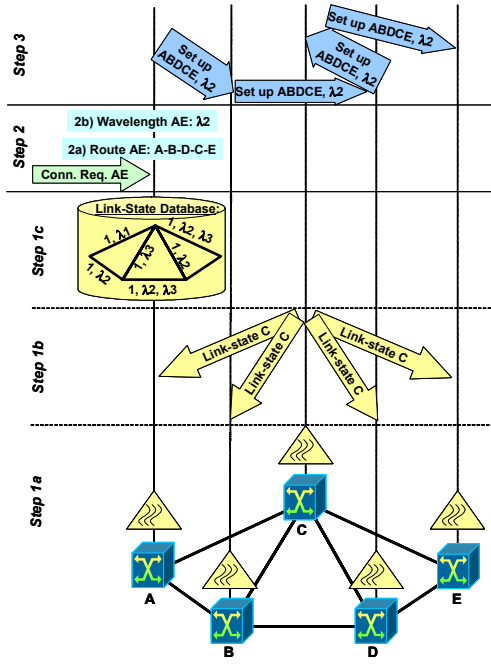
Step 3

Set up ABDCE, $\lambda2$

Set up ABDCE, $\lambda2$

Set up ABDCE, $\lambda2$

Set up ABDCE, $\lambda2$

Set up ABDCE, $\lambda2$

Step 2

2b) Wavelength AE: $\lambda2$

2a) Route AE: A-B-D-C-E

Conn. Req. AE

Step 1c

Link-State Database:

1, $\lambda1$

1, $\lambda2$, $\lambda3$

1, $\lambda3$

1, $\lambda2$

1, $\lambda2$

1, $\lambda2$, $\lambda3$

Step 1b

Link-state C

Link-state C

Link-state C

Link-state C

Step 1a

C

A

E

B

D